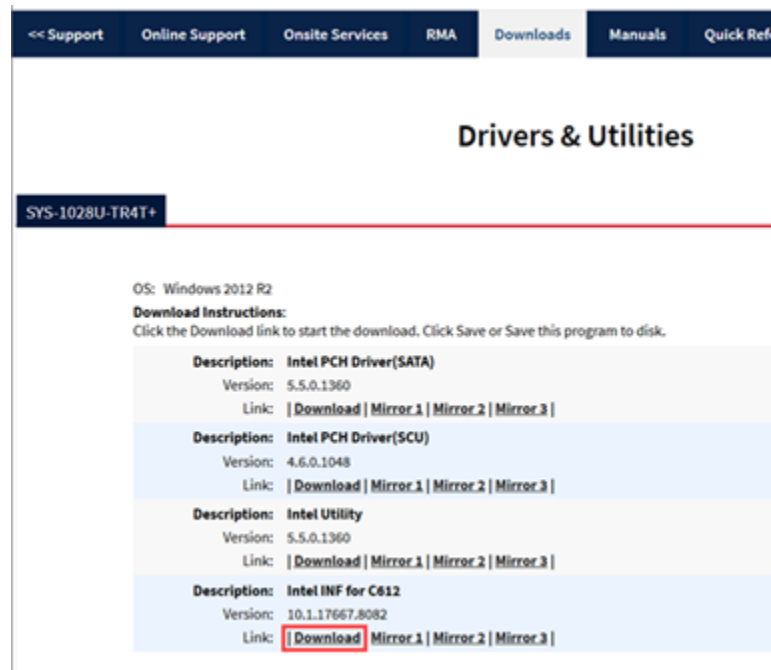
<< Support | Online Support | Onsite Services | RMA | Downloads | Manuals | Quick Ref

Drivers & Utilities

SYS-1028U-TR4T+

OS: Windows 2012 R2
Download Instructions:
Click the Download link to start the download. Click Save or Save this program to disk.

| | |
|---|---|
| Description: | Intel PCH Driver(SATA) |
| Version: | 5.5.0.1360 |
| Link: | \| Download \| Mirror 1 \| Mirror 2 \| Mirror 3 \| |
| Description: | Intel PCH Driver(SCU) |
| Version: | 4.6.0.1048 |
| Link: | \| Download \| Mirror 1 \| Mirror 2 \| Mirror 3 \| |
| Description: | Intel Utility |
| Version: | 5.5.0.1360 |
| Link: | \| Download \| Mirror 1 \| Mirror 2 \| Mirror 3 \| |
| Description: | Intel INF for C612 |
| Version: | 10.1.17667.8082 |
| Link: | \| Download \| Mirror 1 \| Mirror 2 \| Mirror 3 \| |